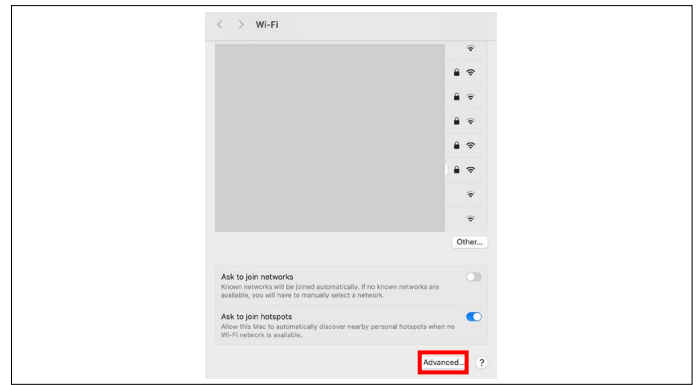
Wi-Fi

Other...

Ask to join networks
Known networks will be joined automatically. If no known networks are available, you will have to manually select a network.

Ask to join hotspots
Allow this Mac to automatically discover nearby personal hotspots when no Wi-Fi network is available.

Advanced...

?